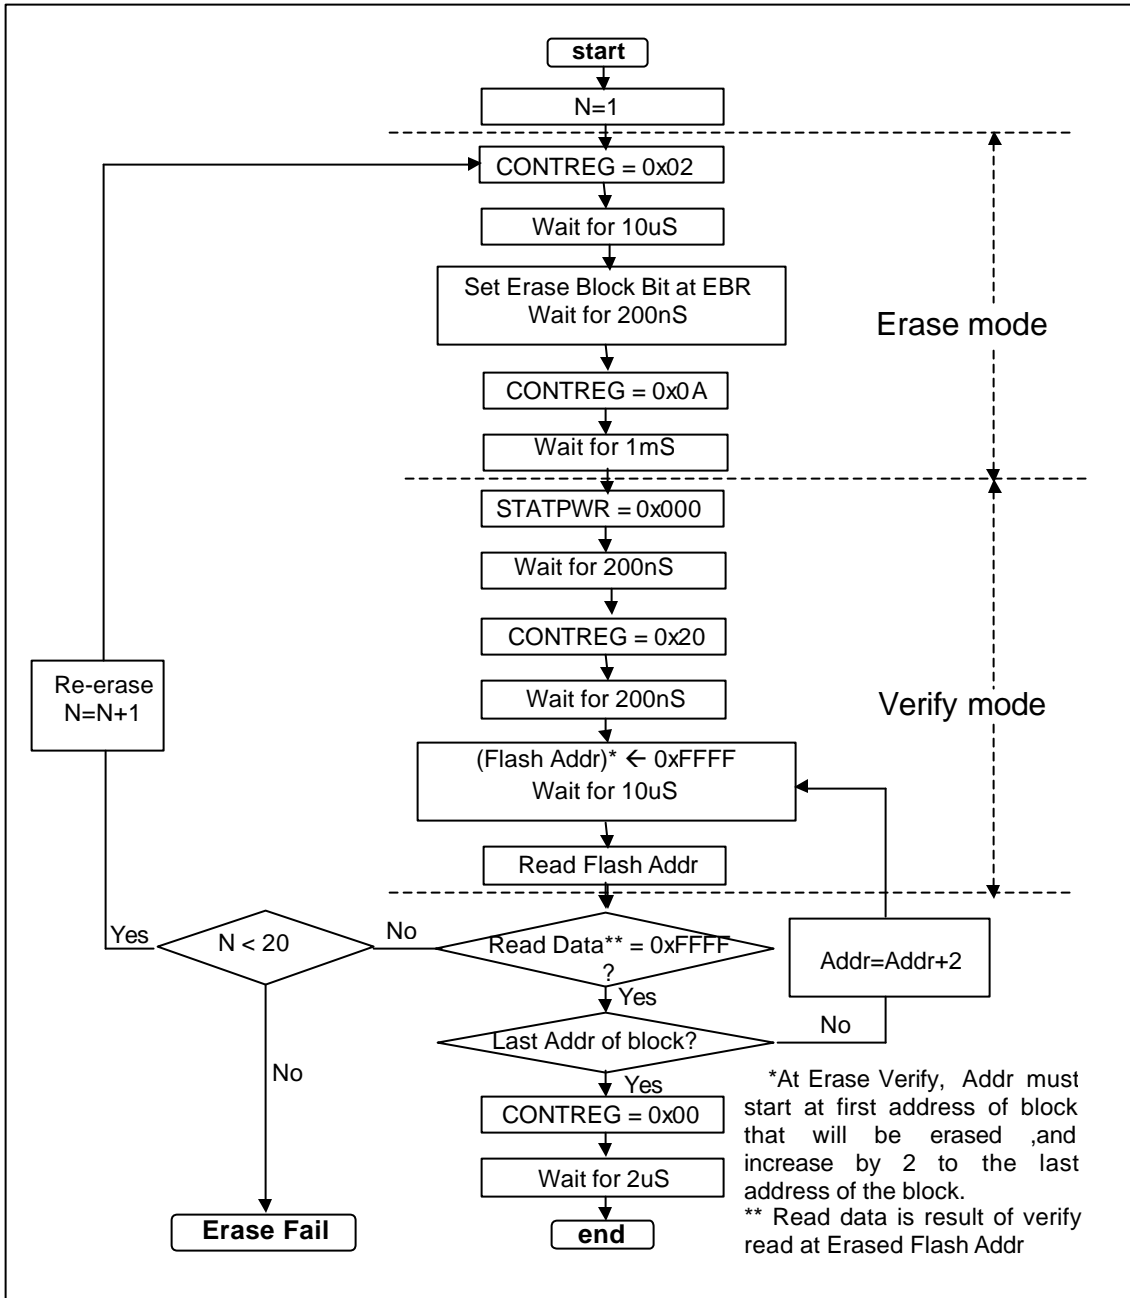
start

N=1

CONTREG = 0x02

Wait for 10uS

Set Erase Block Bit at EBR
Wait for 200nS

Erase mode

CONTREG = 0x0A

Wait for 1mS

STATPWR = 0x000

Wait for 200nS

CONTREG = 0x20

Re-erase
N=N+1

Wait for 200nS

Verify mode

(Flash Addr)* ← 0xFFFF
Wait for 10uS

Read Flash Addr

Yes

N < 20

No

Read Data** = 0xFFFF
?

Addr=Addr+2

Yes

Last Addr of block?

No

No

Yes

CONTREG = 0x00

Wait for 2uS

Erase Fail

end

*At Erase Verify, Addr must start at first address of block that will be erased ,and increase by 2 to the last address of the block.
** Read data is result of verify read at Erased Flash Addr